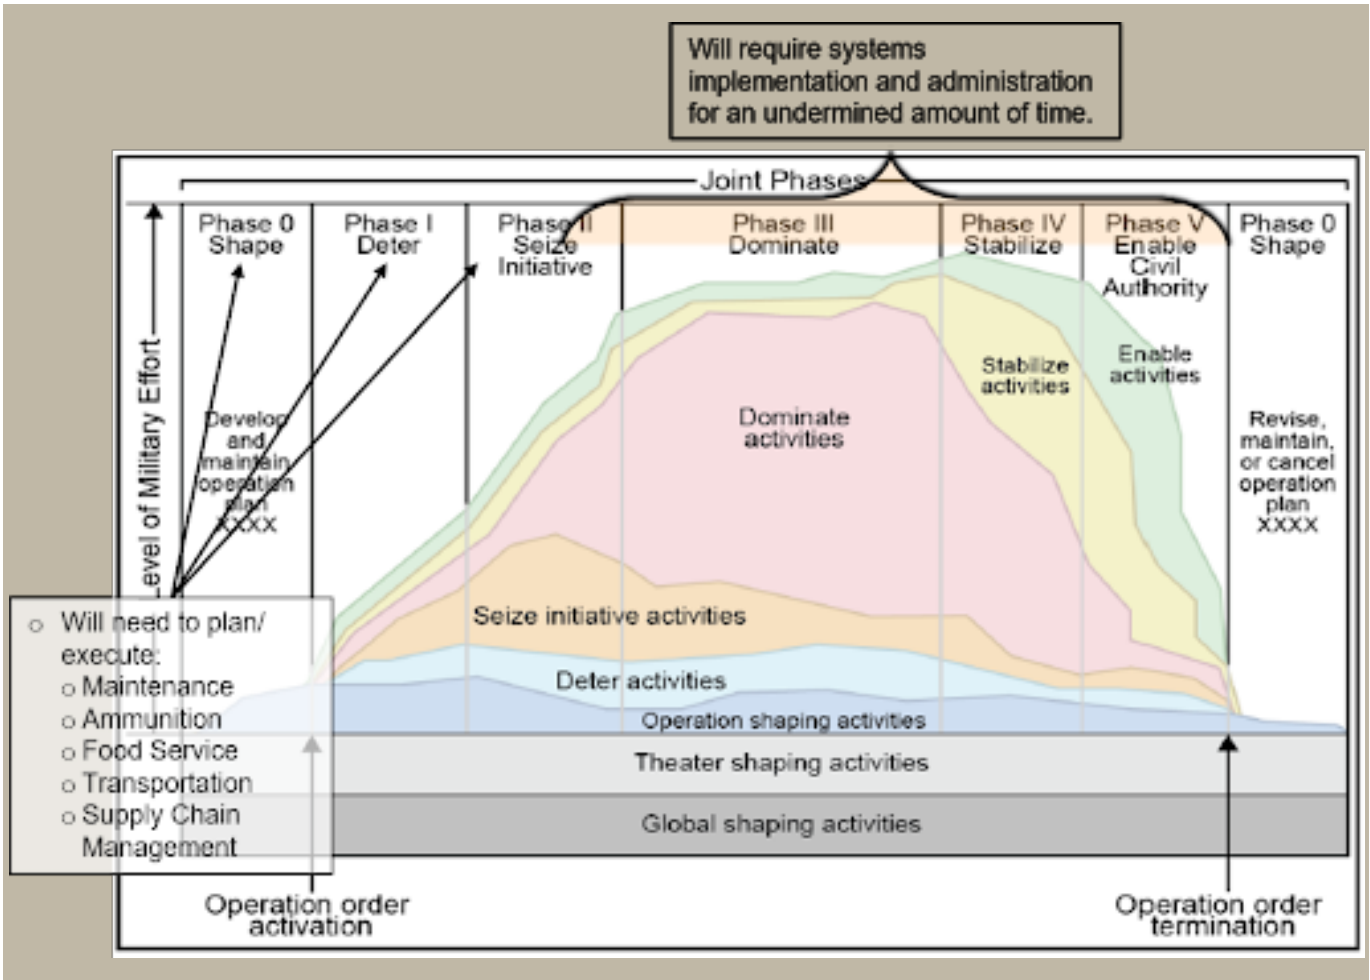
Will require systems implementation and administration for an undermined amount of time.

Joint Phases

Level of Military Effort

Phase 0
Shape

Phase I
Deter

Phase II
Seize
Initiative

Phase III
Dominate

Phase IV
Stabilize

Phase V
Enable
Civil
Authority

Phase 0
Shape

Develop and maintain operation plan XXXX

Dominate activities

Stabilize activities

Enable activities

Revise, maintain, or cancel operation plan XXXX

Seize initiative activities

Deter activities

Operation shaping activities

Theater shaping activities

Global shaping activities

o Will need to plan/ execute:
o Maintenance
o Ammunition
o Food Service
o Transportation
o Supply Chain Management

Operation order activation

Operation order termination